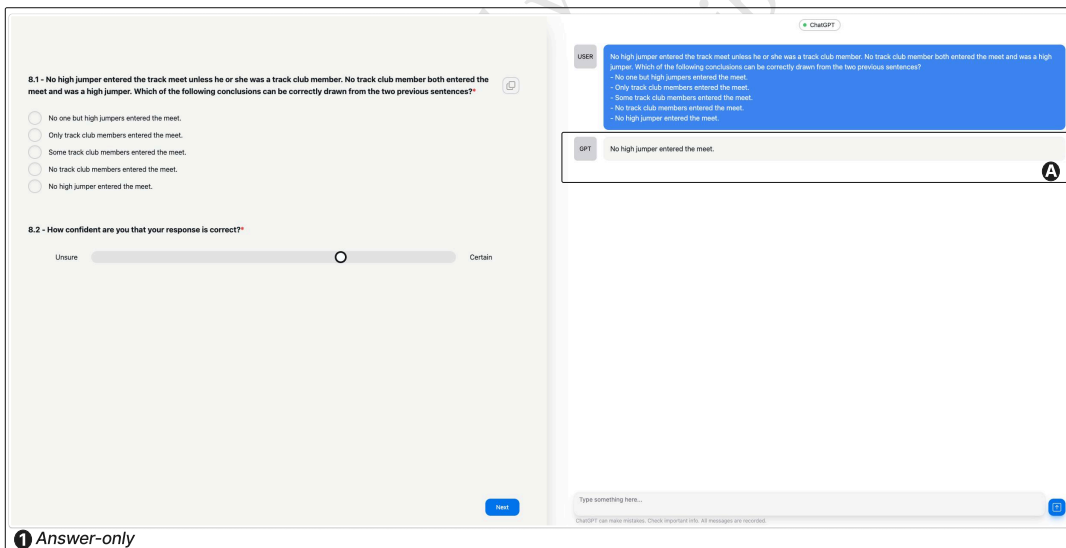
8.1 - No high jumper entered the track meet unless he or she was a track club member. No track club member both entered the meet and was a high jumper. Which of the following conclusions can be correctly drawn from the two previous sentences?*

No one but high jumpers entered the meet.

Only track club members entered the meet.

Some track club members entered the meet.

No track club members entered the meet.

No high jumper entered the meet.

8.2 - How confident are you that your response is correct?*

Unsure

Certain

Next

ChatGPT

USER

No high jumper entered the track meet unless he or she was a track club member. No track club member both entered the meet and was a high jumper. Which of the following conclusions can be correctly drawn from the two previous sentences?
- No one but high jumpers entered the meet.
- Only track club members entered the meet.
- Some track club members entered the meet.
- No track club members entered the meet.
- No high jumper entered the meet.

GPT

No high jumper entered the meet.

A

Type something here...

ChatGPT can make mistakes. Check important info. All messages are recorded.

1 Answer-only